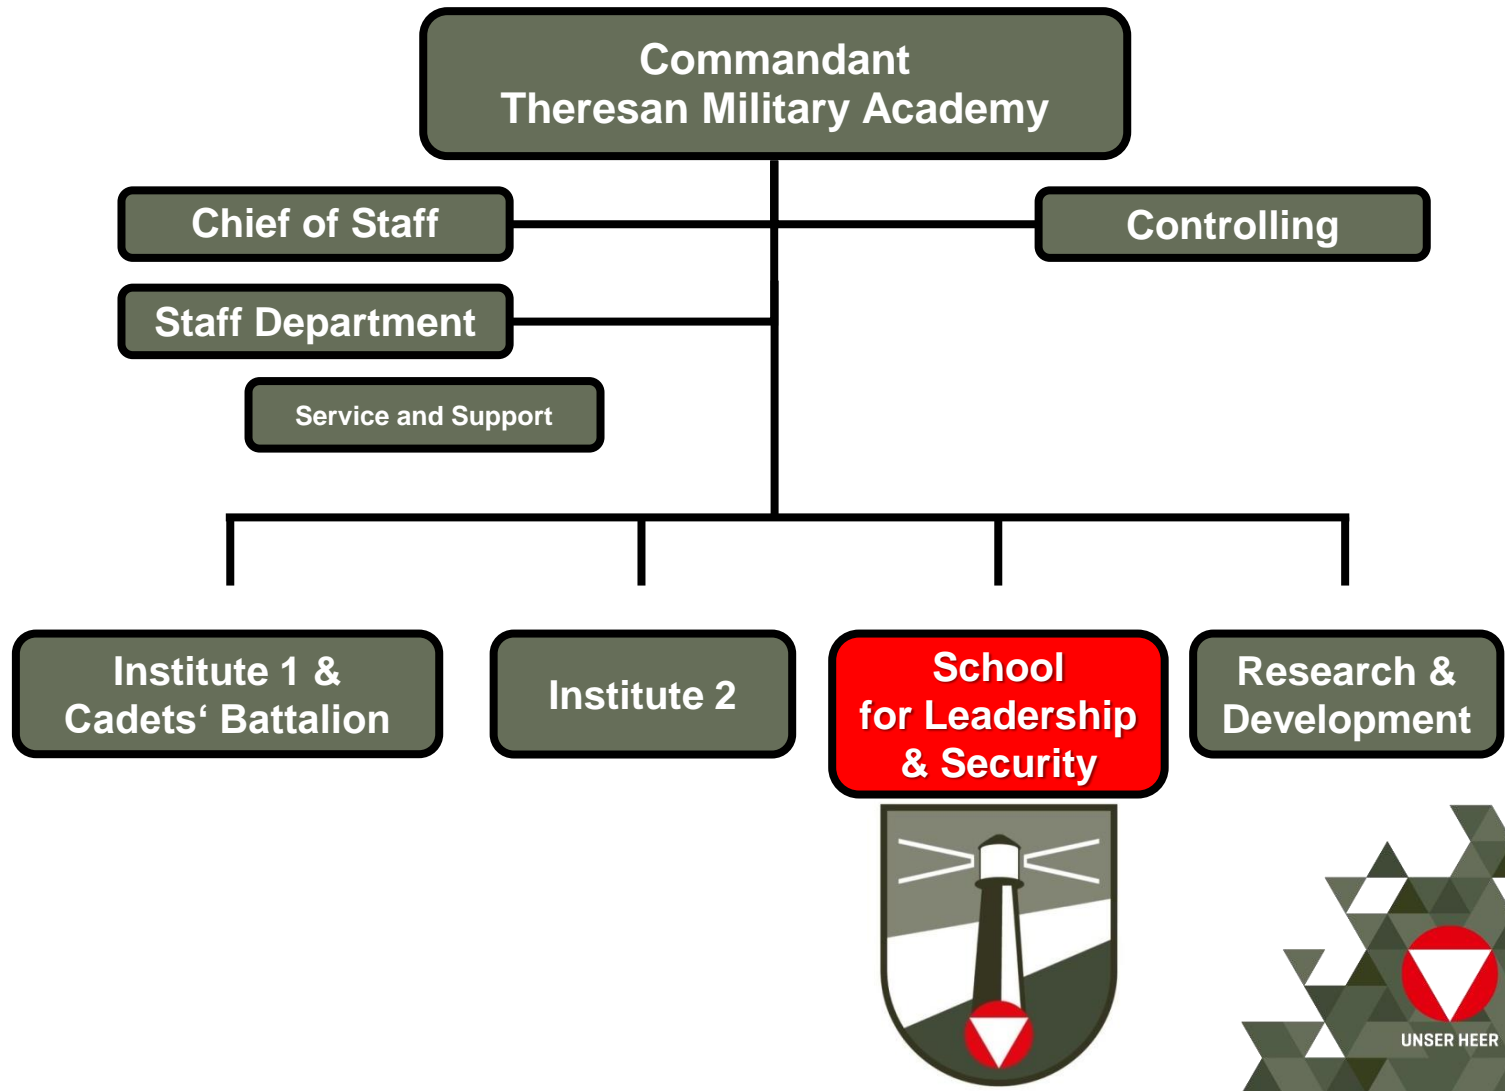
Commandant
Theresan Military Academy

Chief of Staff

Controlling

Staff Department

Service and Support

Institute 1 &
Cadets‘ Battalion

Institute 2

School
for Leadership
& Security

Research &
Development

UNSER HEER